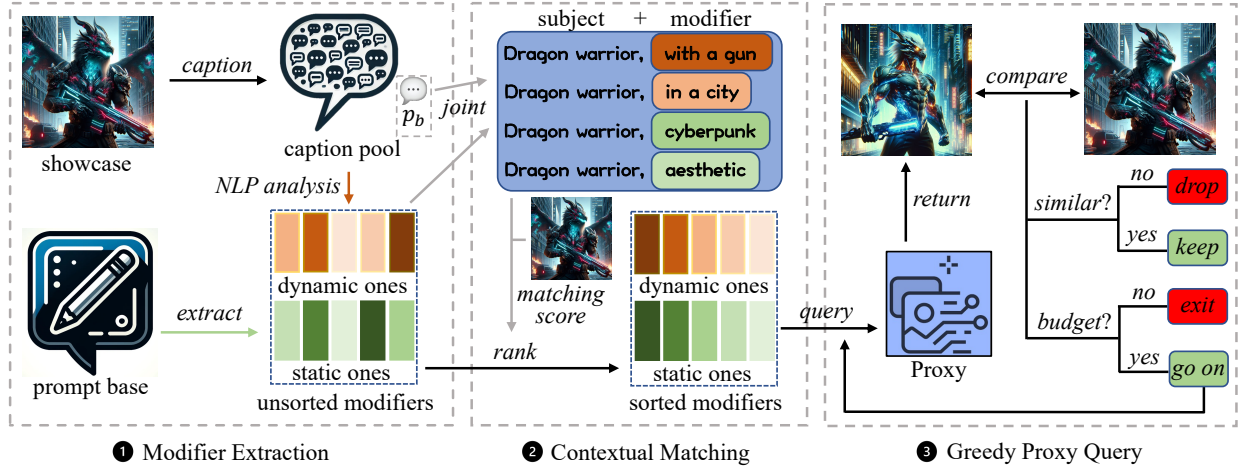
caption
showcase
caption pool
$p_b$
joint
NLP analysis
dynamic ones
static ones
unsorted modifiers
extract
prompt base
subject + modifier
Dragon warrior, with a gun
Dragon warrior, in a city
Dragon warrior, cyberpunk
Dragon warrior, aesthetic
matching score
dynamic ones
static ones
sorted modifiers
rank
query
compare
return
Proxy
similar?
no
drop
yes
keep
budget?
no
exit
yes
go on

❶ Modifier Extraction
❷ Contextual Matching
❸ Greedy Proxy Query